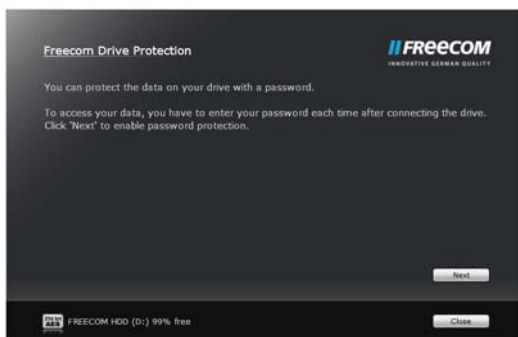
Freecom Drive Protection

FREECOM
INNOVATIVE GERMAN QUALITY

You can protect the data on your drive with a password.

To access your data, you have to enter your password each time after connecting the drive. Click 'Next' to enable password protection.

Next

AES

FREECOM HDD (D:) 99% free

Close